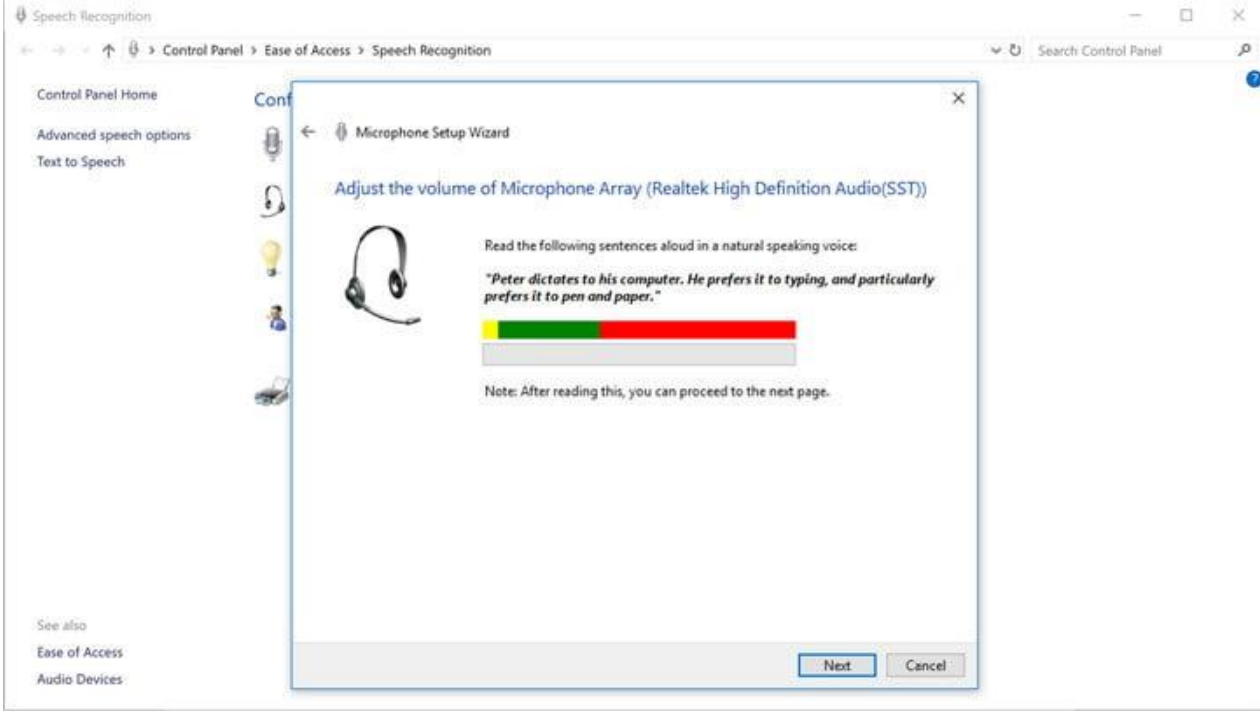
Speech Recognition

> Control Panel > Ease of Access > Speech Recognition

Search Control Panel

Control Panel Home

Advanced speech options

Text to Speech

Conf

Microphone Setup Wizard

Adjust the volume of Microphone Array (Realtek High Definition Audio(SST))

Read the following sentences aloud in a natural speaking voice:

*"Peter dictates to his computer. He prefers it to typing, and particularly prefers it to pen and paper."*

Note: After reading this, you can proceed to the next page.

Next

Cancel

See also

Ease of Access

Audio Devices